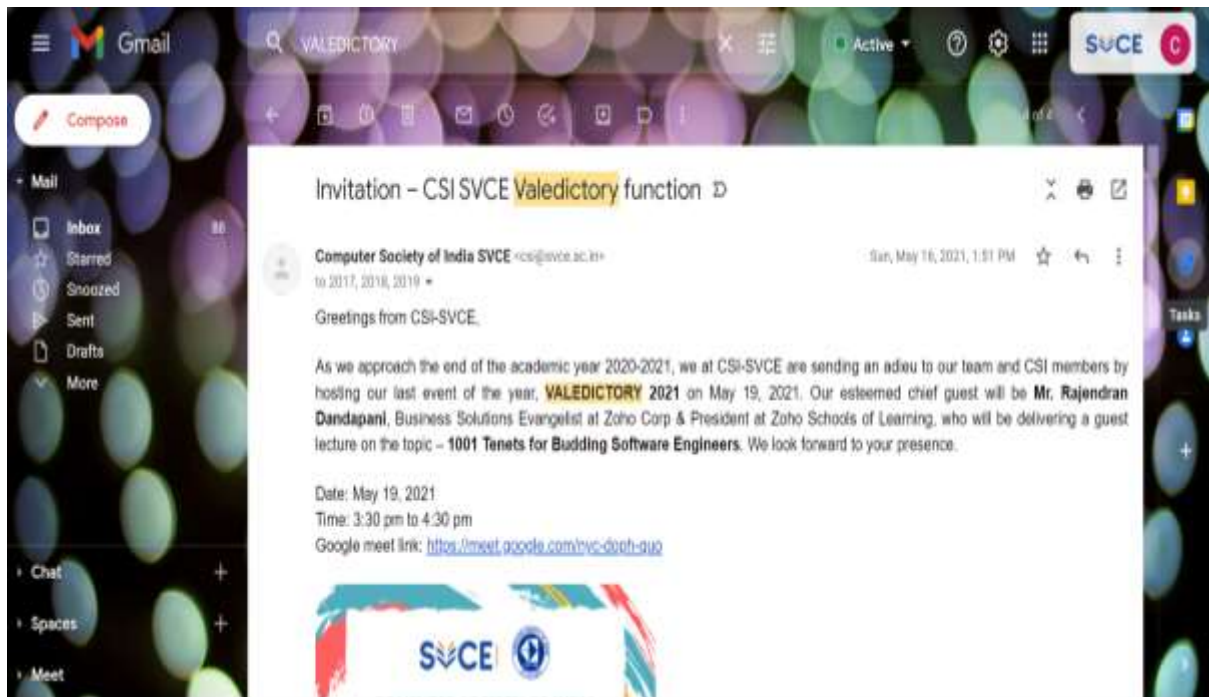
Gmail

VALEDICTORY

Active

SVCE

Compose

Mail

Inbox 86

Starred

Snoozed

Sent

Drafts

More

Invitation – CSI SVCE Valedictory function

Computer Society of India SVCE <csi@svce.ac.in>

to 2017, 2018, 2019

Sun, May 16, 2021, 1:51 PM

Greetings from CSI-SVCE,

As we approach the end of the academic year 2020-2021, we at CSI-SVCE are sending an adieu to our team and CSI members by hosting our last event of the year, VALEDICTORY 2021 on May 19, 2021. Our esteemed chief guest will be Mr. Rajendran Dandapani, Business Solutions Evangelist at Zoho Corp & President at Zoho Schools of Learning, who will be delivering a guest lecture on the topic – 1001 Tenets for Budding Software Engineers. We look forward to your presence.

Date: May 19, 2021
Time: 3:30 pm to 4:30 pm
Google meet link: https://meet.google.com/nyc-dopb-quo

Tasks

Chat

Spaces

Meet

SVCE